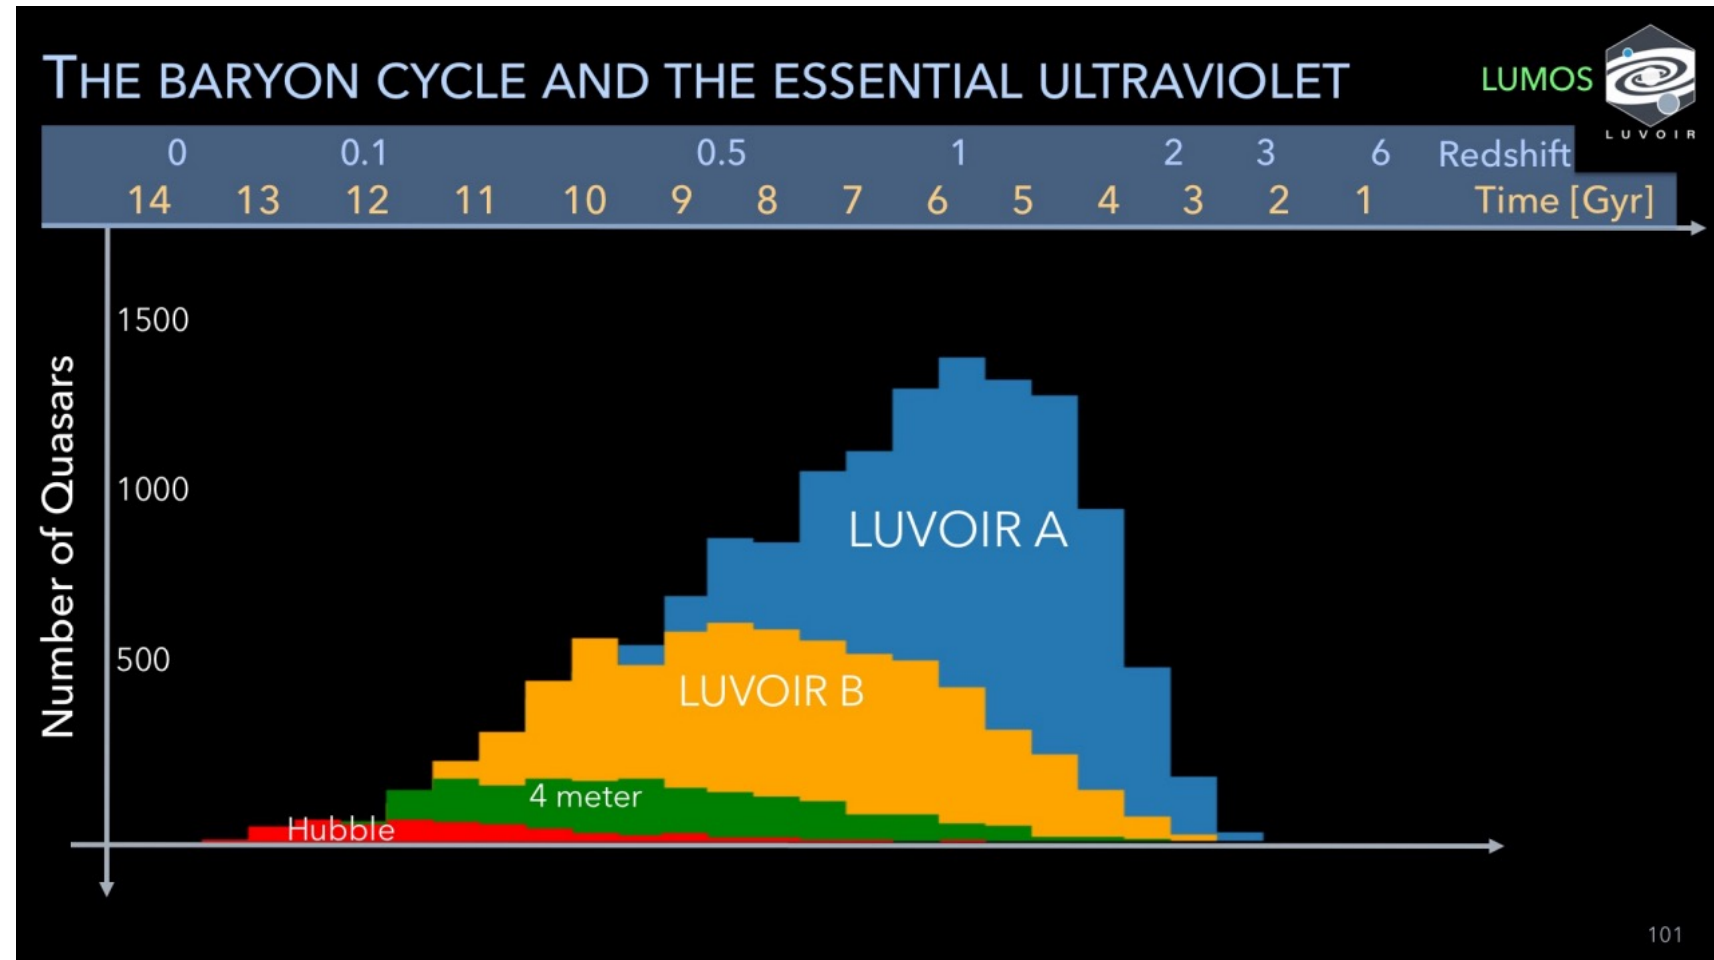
THE BARYON CYCLE AND THE ESSENTIAL ULTRAVIOLET

LUMOS

LUVOIR

0 0.1 0.5 1 2 3 6 Redshift

14 13 12 11 10 9 8 7 6 5 4 3 2 1 Time [Gyr]

Number of Quasars

1500

1000

500

LUVOIR A

LUVOIR B

4 meter

Hubble

101